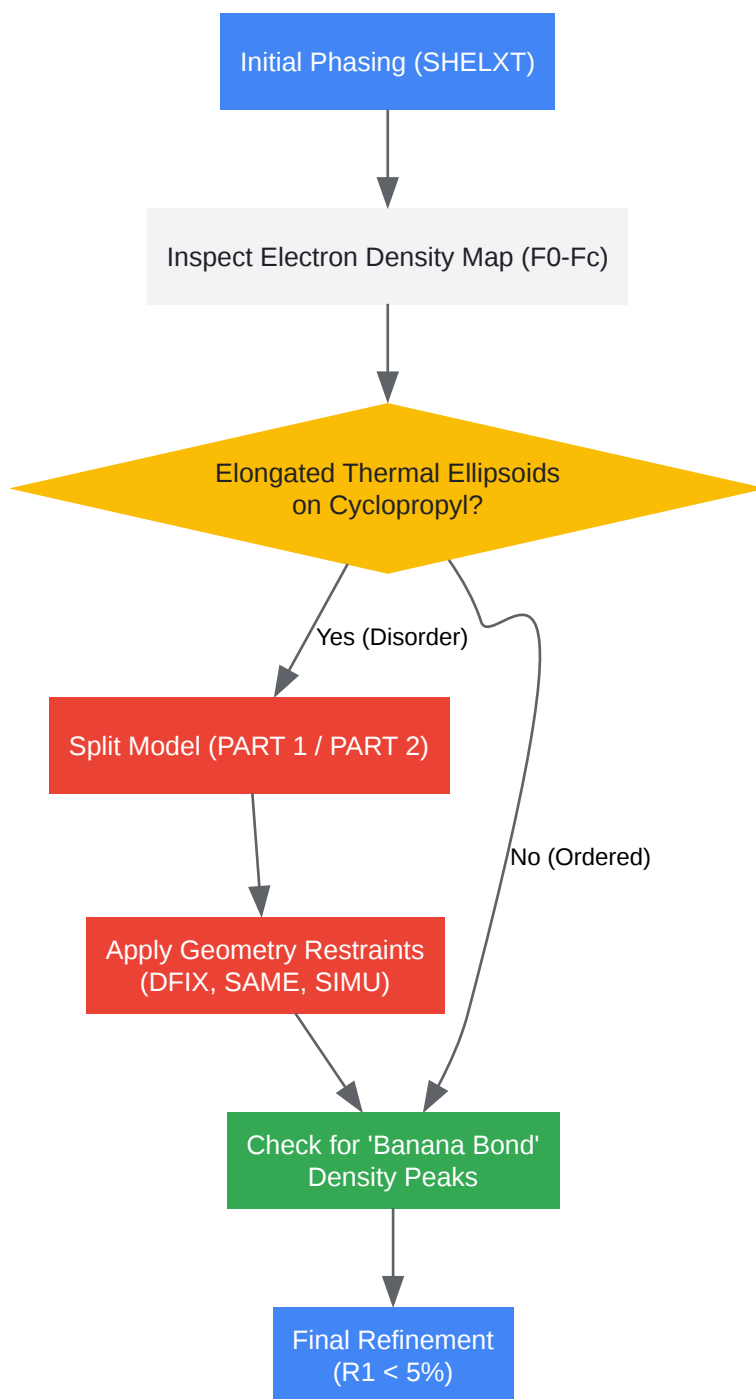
Initial Phasing (SHELXT)

Inspect Electron Density Map (F0-Fc)

Elongated Thermal Ellipsoids on Cyclopropyl?

Yes (Disorder)

No (Ordered)

Split Model (PART 1 / PART 2)

Apply Geometry Restraints (DFIX, SAME, SIMU)

Check for 'Banana Bond' Density Peaks

Final Refinement (R1 < 5%)